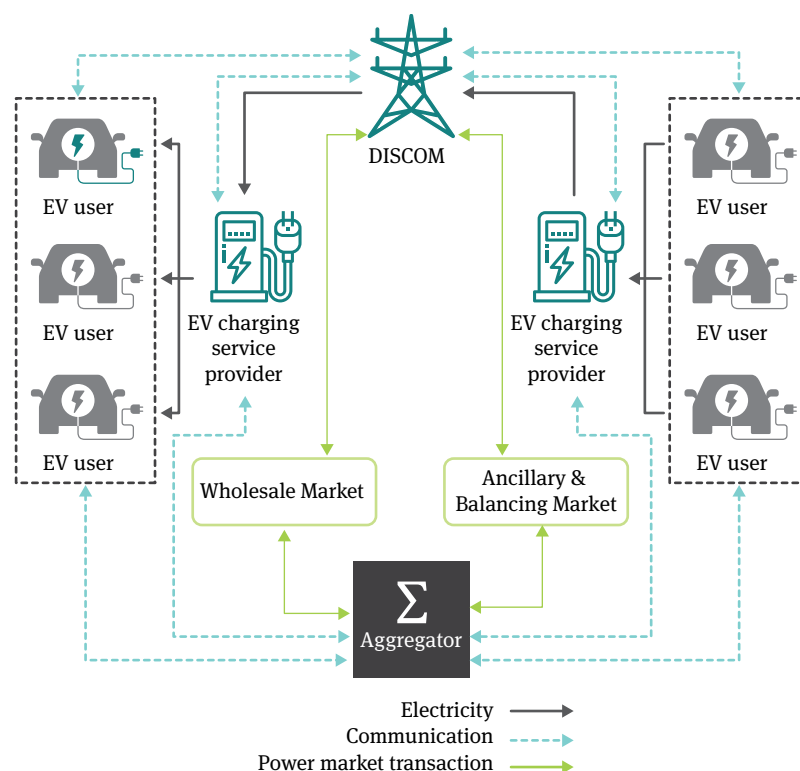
DISCOM

EV user

EV user

EV user

EV charging service provider

EV charging service provider

EV user

EV user

EV user

Wholesale Market

Ancillary & Balancing Market

$\Sigma$
Aggregator

Electricity
Communication
Power market transaction